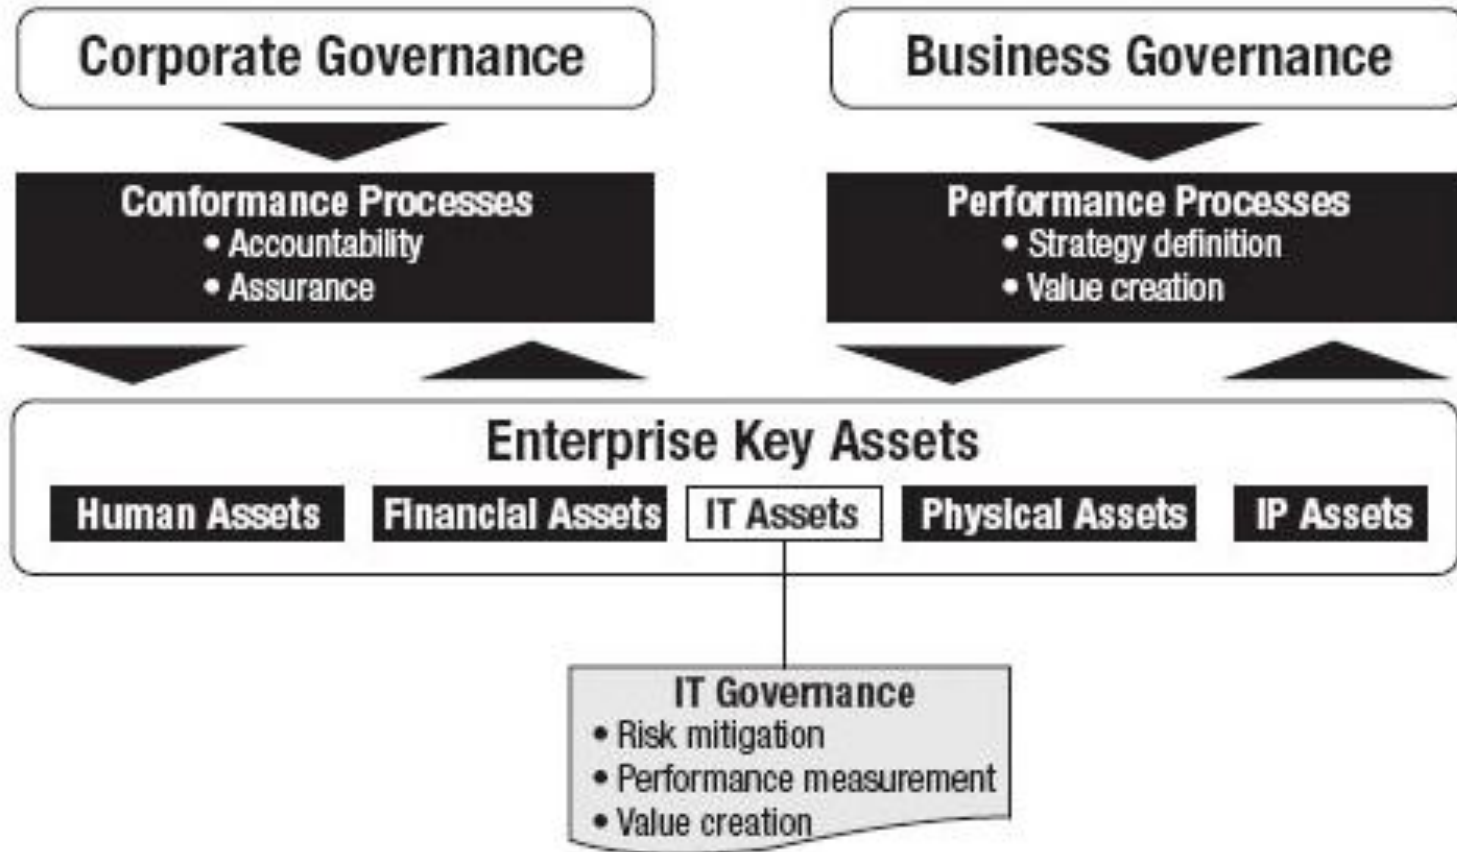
Corporate Governance

Business Governance

Conformance Processes
• Accountability
• Assurance

Performance Processes
• Strategy definition
• Value creation

Enterprise Key Assets

Human Assets

Financial Assets

IT Assets

Physical Assets

IP Assets

IT Governance
• Risk mitigation
• Performance measurement
• Value creation